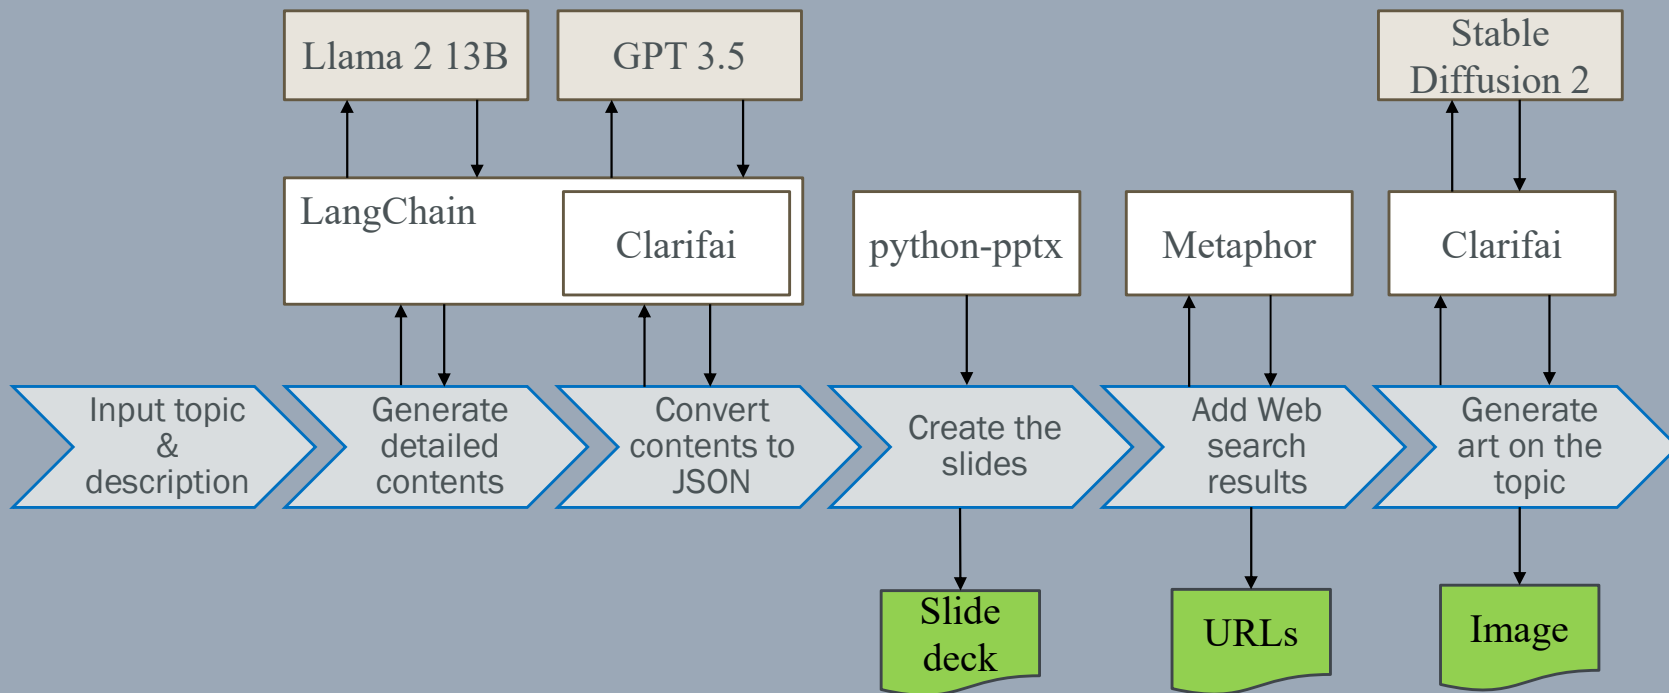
Llama 2 13B

GPT 3.5

Stable Diffusion 2

LangChain

Clarifai

python-pptx

Metaphor

Clarifai

Input topic & description

Generate detailed contents

Convert contents to JSON

Create the slides

Add Web search results

Generate art on the topic

Slide deck

URLs

Image